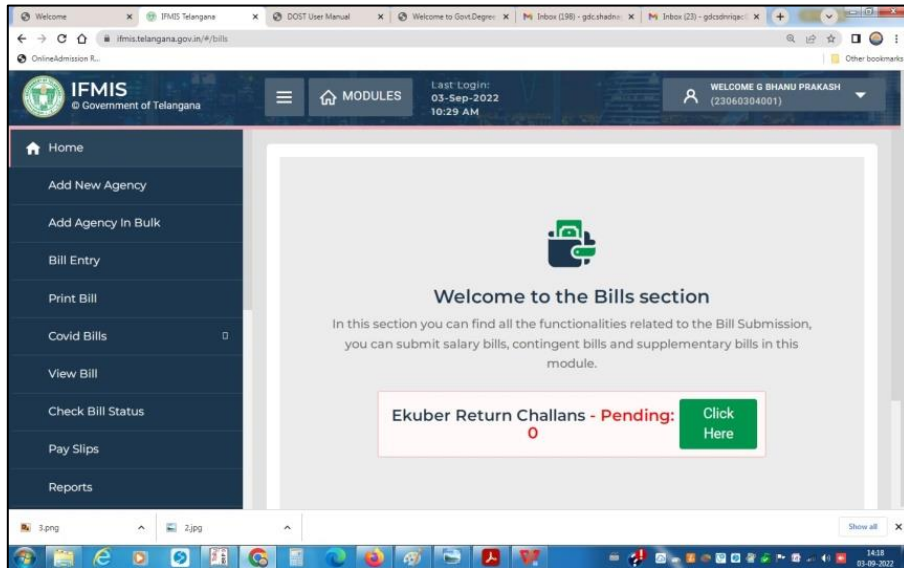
Welcome × IFMIS Telangana × DOST User Manual × Welcome to Govt.Degree × Inbox (198) - gdc.shadna × Inbox (23) - gdcsdnriqac × +

ifmis.telangana.gov.in/#/bills

OnlineAdmission R...

Other bookmarks

IFMIS
© Government of Telangana

MODULES

Last Login:
03-Sep-2022
10:29 AM

WELCOME G BHANU PRAKASH
(23060304001)

Home

Add New Agency

Add Agency In Bulk

Bill Entry

Print Bill

Covid Bills

View Bill

Check Bill Status

Pay Slips

Reports

Welcome to the Bills section

In this section you can find all the functionalities related to the Bill Submission, you can submit salary bills, contingent bills and supplementary bills in this module.

Ekuber Return Challans - Pending: 0

Click Here

3.png

2.jpg

Show all

14:18
03-09-2022